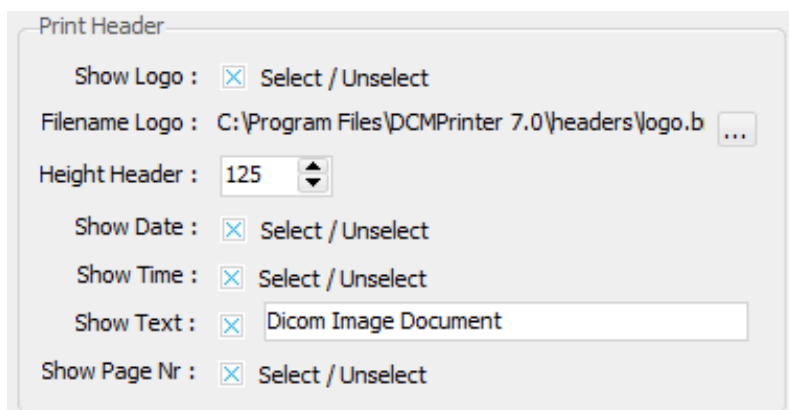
Print Header

Show Logo : Select / Unselect

Filename Logo : C:\Program Files\DCMPrinter 7.0\headers\logo.b ...

Height Header : 125

Show Date : Select / Unselect

Show Time : Select / Unselect

Show Text : Dicom Image Document

Show Page Nr : Select / Unselect